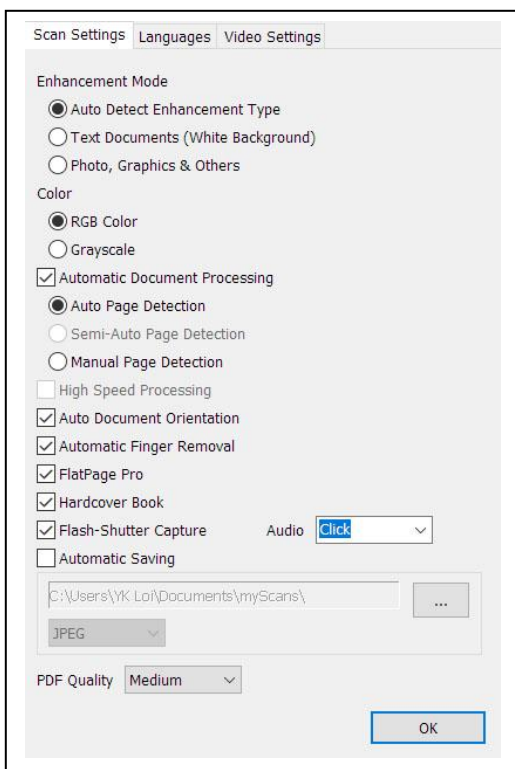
Scan Settings Languages Video Settings

Enhancement Mode

Auto Detect Enhancement Type

Text Documents (White Background)

Photo, Graphics & Others

Color

RGB Color

Grayscale

Automatic Document Processing

Auto Page Detection

Semi-Auto Page Detection

Manual Page Detection

High Speed Processing

Auto Document Orientation

Automatic Finger Removal

FlatPage Pro

Hardcover Book

Flash-Shutter Capture Audio Click

Automatic Saving

C:\Users\YK Loi\Documents\myScans\ ...

JPEG

PDF Quality Medium

OK